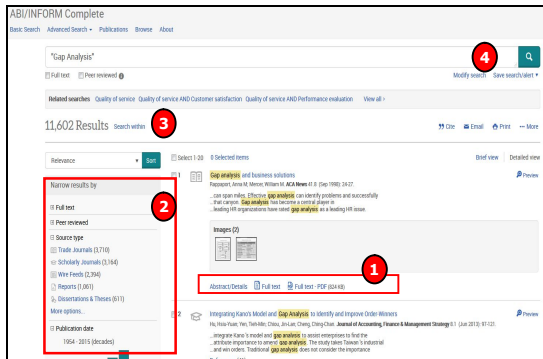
ABI/INFORM Complete

Basic Search | Advanced Search ▾ Publications Browse About

"Gap Analysis"

Full text Peer reviewed

Modify search Save search/alert ▾

4

Related searches Quality of service Quality of service AND Customer satisfaction Quality of service AND Performance evaluation View all ›

11,602 Results Search within

3

Cite Email Print ··· More

Relevance ▾ Sort

Select 1-20 0 Selected items

Brief view | Detailed view

Narrow results by

2

Full text

Peer reviewed

Source type

Trade Journals (3,710)

Scholarly Journals (3,164)

Wire Feeds (2,394)

Reports (1,061)

Dissertations & Theses (611)

More options...

Publication date

1954 - 2015 (decades)

1

Gap analysis and business solutions

Rappaport, Anna M; Mercer, William M. ACA News 41.9 (Sep 1998): 24-27.

...can span miles. Effective gap analysis can identify problems and successfully ...that canyon. Gap analysis has become a central player in ...leading HR organizations have raked gap analysis as a leading HR issue.

Images (2)

Preview

Abstract/Details Full text Full text - PDF (824 KB)

1

2

Integrating Kano's Model and Gap Analysis to Identify and Improve Order-Winners

Hu, Hsiu-Yuan; Yen, Tieh-Min; Chiou, Jin-Lan; Cheng, Ching-Chan. Journal of Accounting, Finance & Management Strategy 8.1 (Jun 2013): 97-121.

...integrate Kano's model and gap analysis to assist enterprises to find the ...attribute importance to amend gap analysis. The study takes Taiwan's industrial ...and win orders. Traditional gap analysis does not consider the importance

Preview